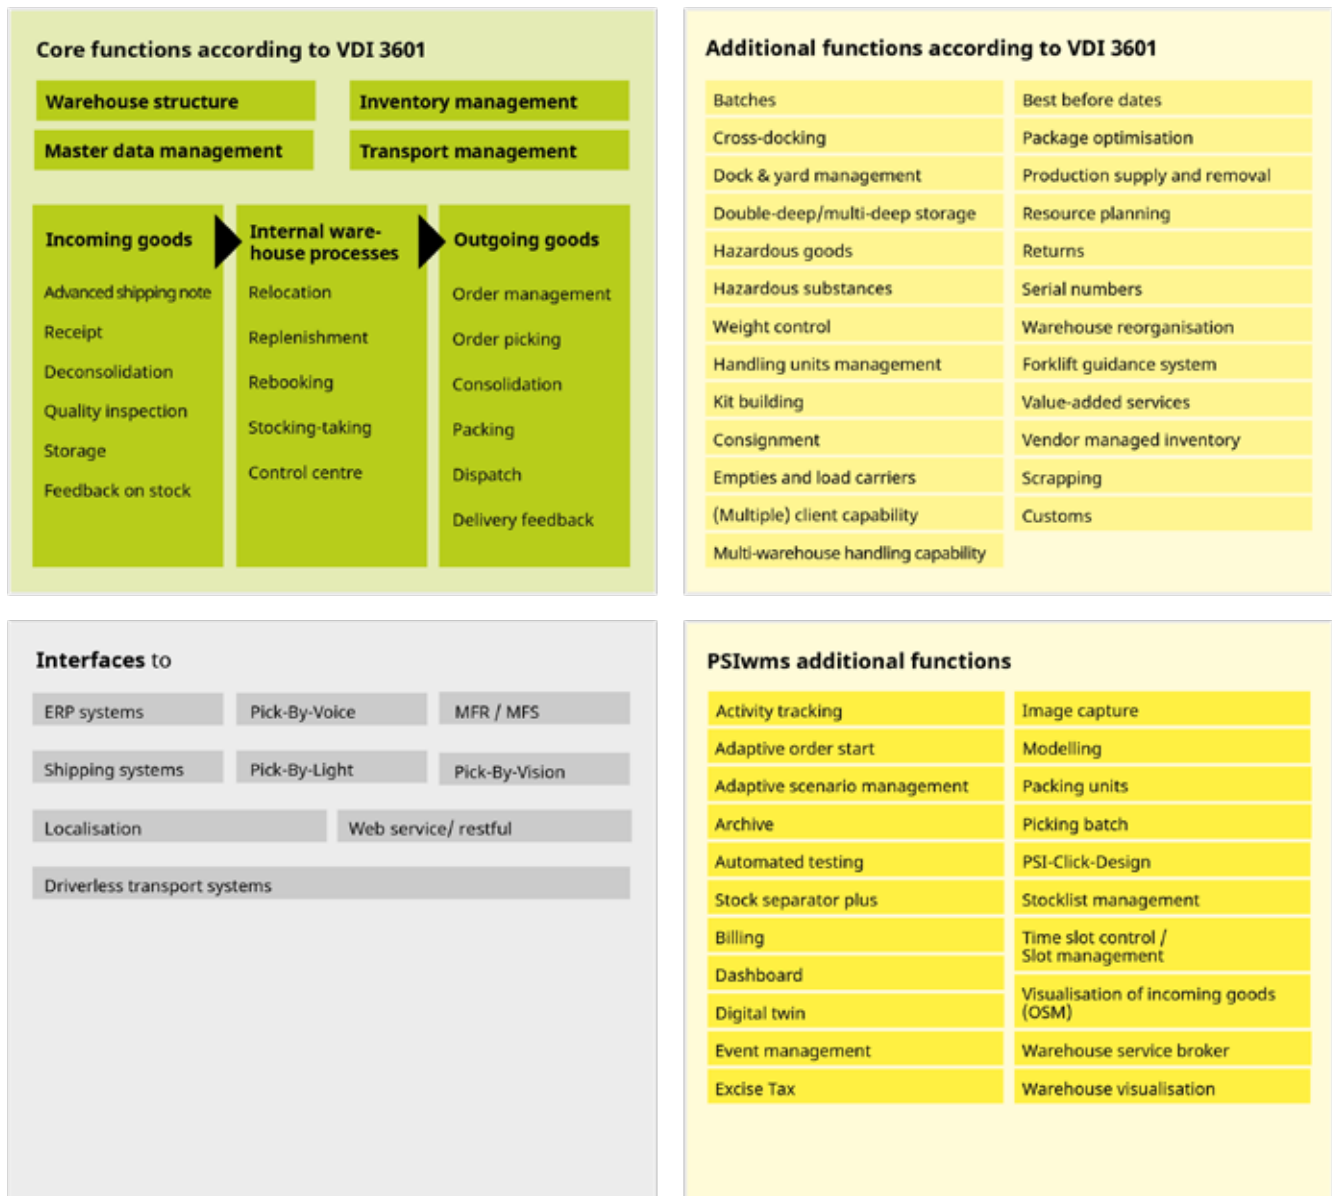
Core functions according to VDI 3601

Warehouse structure

Inventory management

Master data management

Transport management

Incoming goods

Advanced shipping note

Receipt

Deconsolidation

Quality inspection

Storage

Feedback on stock

Internal warehouse processes

Relocation

Replenishment

Rebooking

Stocking-taking

Control centre

Outgoing goods

Order management

Order picking

Consolidation

Packing

Dispatch

Delivery feedback

Additional functions according to VDI 3601

| Batches | Best before dates |
|---|---|
| Cross-docking | Package optimisation |
| Dock & yard management | Production supply and removal |
| Double-deep/multi-deep storage | Resource planning |
| Hazardous goods | Returns |
| Hazardous substances | Serial numbers |
| Weight control | Warehouse reorganisation |
| Handling units management | Forklift guidance system |
| Kit building | Value-added services |
| Consignment | Vendor managed inventory |
| Empties and load carriers | Scrapping |
| (Multiple) client capability | Customs |
| Multi-warehouse handling capability | |

Interfaces to

ERP systems

Pick-By-Voice

MFR / MFS

Shipping systems

Pick-By-Light

Pick-By-Vision

Localisation

Web service/ restful

Driverless transport systems

PSIwms additional functions

| Activity tracking | Image capture |
|---|---|
| Adaptive order start | Modelling |
| Adaptive scenario management | Packing units |
| Archive | Picking batch |
| Automated testing | PSI-Click-Design |
| Stock separator plus | Stocklist management |
| Billing | Time slot control / Slot management |
| Dashboard | Visualisation of incoming goods (OSM) |
| Digital twin | |
| Event management | Warehouse service broker |
| Excise Tax | Warehouse visualisation |